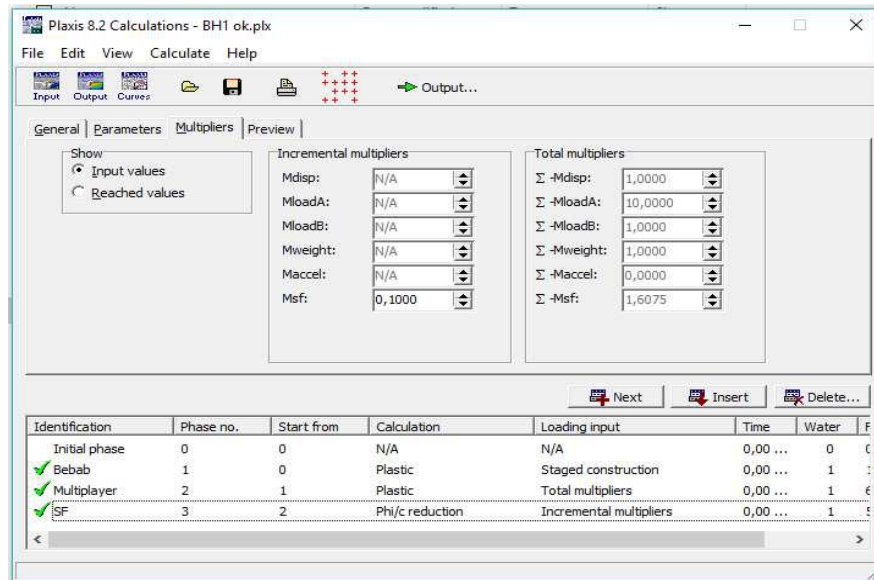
Plaxis 8.2 Calculations - BH1 ok.plx

File Edit View Calculate Help

Input Output Curves

Output...

General | Parameters | Multipliers | Preview

Show
Input values
Reached values

Incremental multipliers
Mdisp: N/A
MloadA: N/A
MloadB: N/A
Mweight: N/A
Maccel: N/A
Msf: 0,1000

Total multipliers
Σ -Mdisp: 1,0000
Σ -MloadA: 10,0000
Σ -MloadB: 1,0000
Σ -Mweight: 1,0000
Σ -Maccel: 0,0000
Σ -Msf: 1,6075

Next | Insert | Delete...

| Identification | Phase no. | Start from | Calculation | Loading input | Time | Water | F |
|---|---|---|---|---|---|---|---|
| Initial phase | 0 | 0 | N/A | N/A | 0,00 ... | 0 | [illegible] |
| Bebab | 1 | 0 | Plastic | Staged construction | 0,00 ... | 1 | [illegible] |
| Multiplayer | 2 | 1 | Plastic | Total multipliers | 0,00 ... | 1 | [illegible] |
| SF | 3 | 2 | Phi/c reduction | Incremental multipliers | 0,00 ... | 1 | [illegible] |